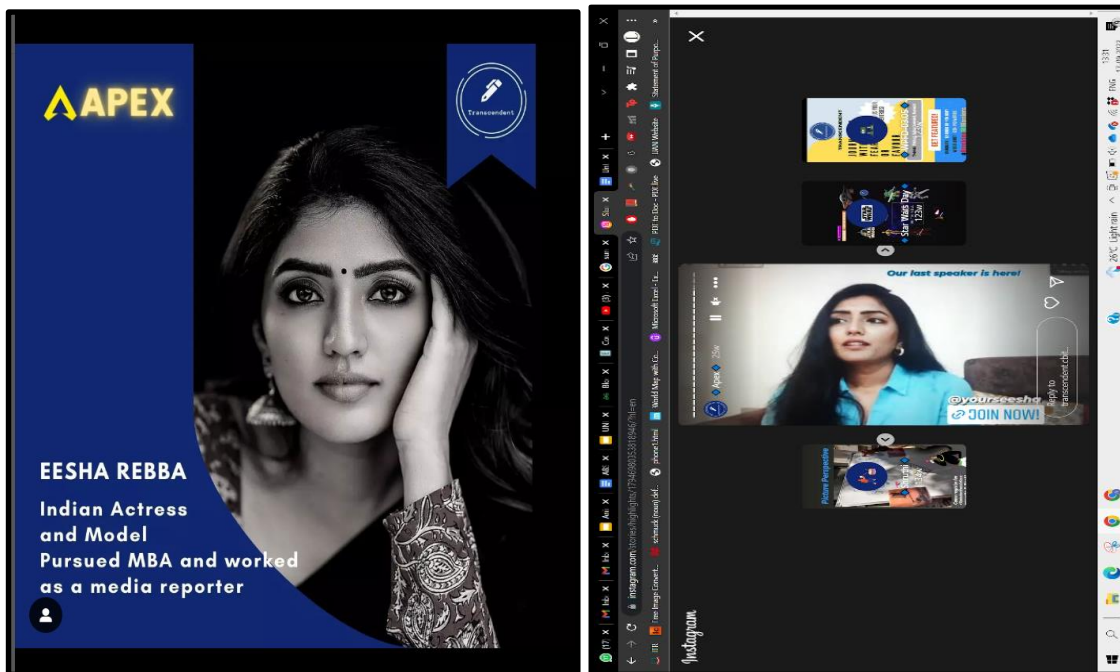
APEX

Transcendent

EESHA REBBA

Indian Actress and Model
Pursued MBA and worked as a media reporter

instagram.com/stories/highlights/17946980353818946/?hl=en

Statement of Purpo...
UAN Website
PDF to Doc - PDF Exe
Microsoft Excel - T...
World Map with Co...
iphone1.html
schmuck (noun) def...
Free Image Convert...

Star Wars Day

Our last speaker is here!

@yourseesha
JOIN NOW!

Reply to transcendent.club...

Apex 25w

Picture Perspective

Instagram

ENG
26°C Light rain